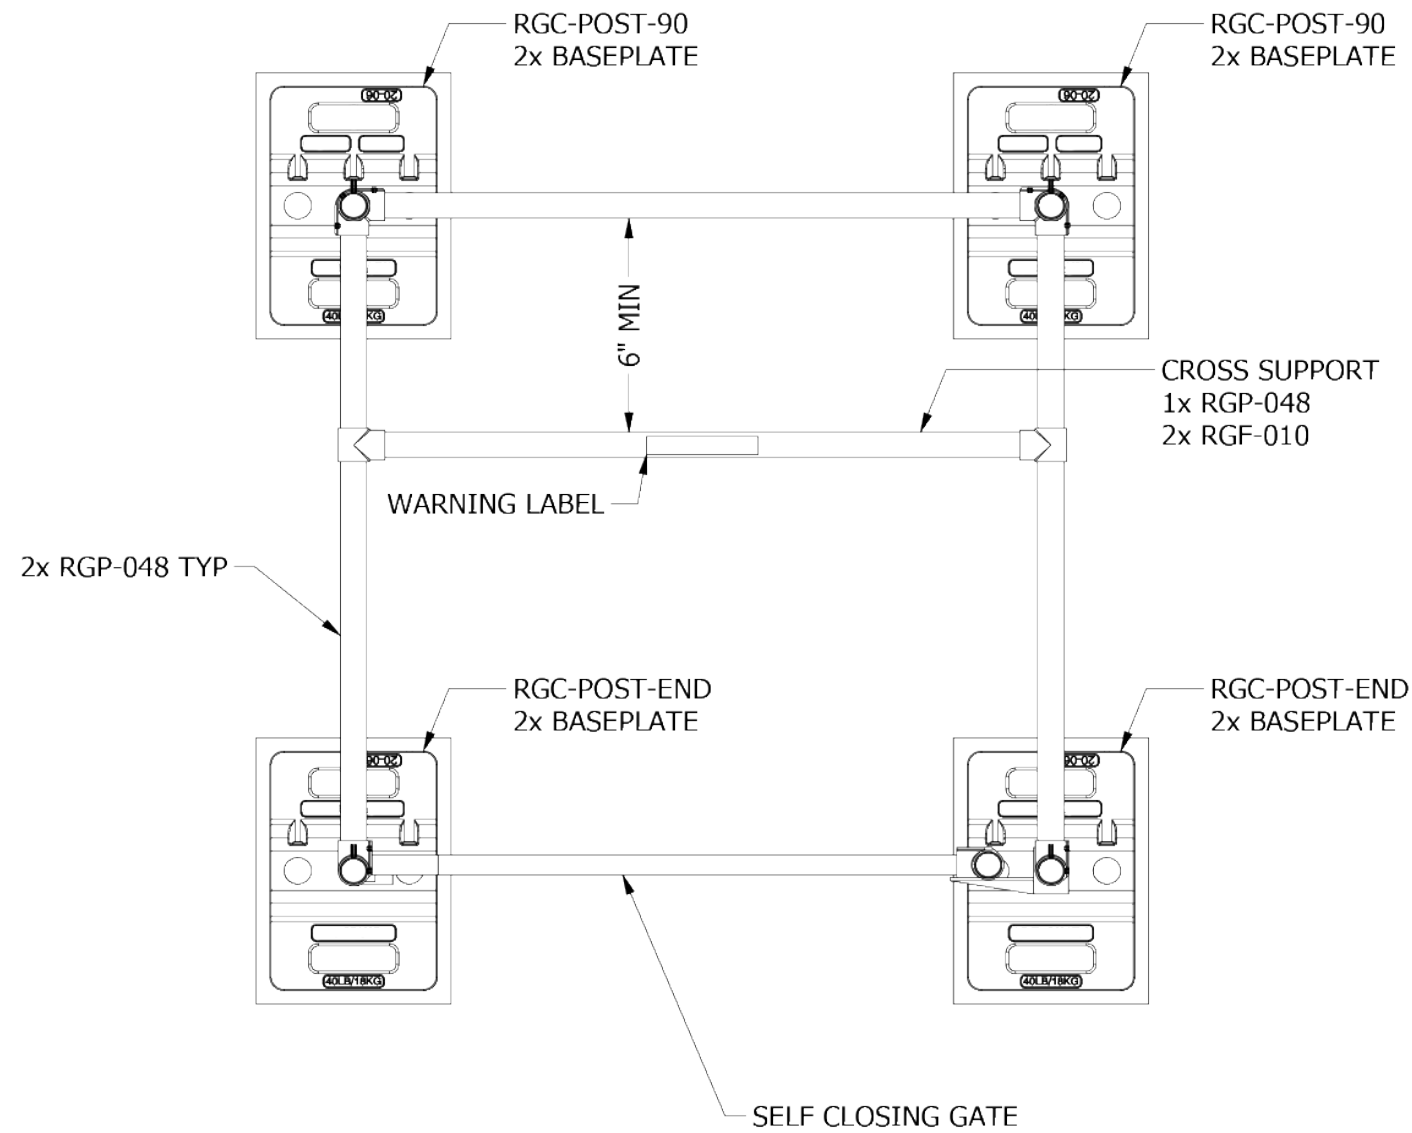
RGC-POST-90
2x BASEPLATE

RGC-POST-90
2x BASEPLATE

6" MIN

CROSS SUPPORT
1x RGP-048
2x RGF-010

WARNING LABEL

2x RGP-048 TYP

RGC-POST-END
2x BASEPLATE

RGC-POST-END
2x BASEPLATE

40LB/18KG

40LB/18KG

SELF CLOSING GATE